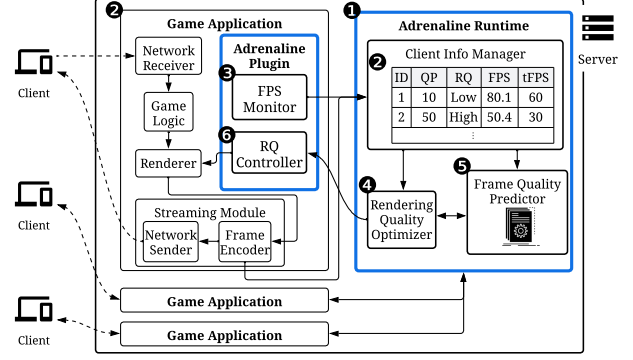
Client

Client

Client

❷ Game Application

Network Receiver

Game Logic

Renderer

Adrenaline Plugin

❸ FPS Monitor

❻ RQ Controller

Streaming Module

Network Sender

Frame Encoder

Game Application

Game Application

❶ Adrenaline Runtime

❷ Client Info Manager

| ID | QP | RQ | FPS | tFPS |
|---|---|---|---|---|
| 1 | 10 | Low | 80.1 | 60 |
| 2 | 50 | High | 50.4 | 30 |
| | | ⋮ | | |

❹ Rendering Quality Optimizer

❺ Frame Quality Predictor

Server